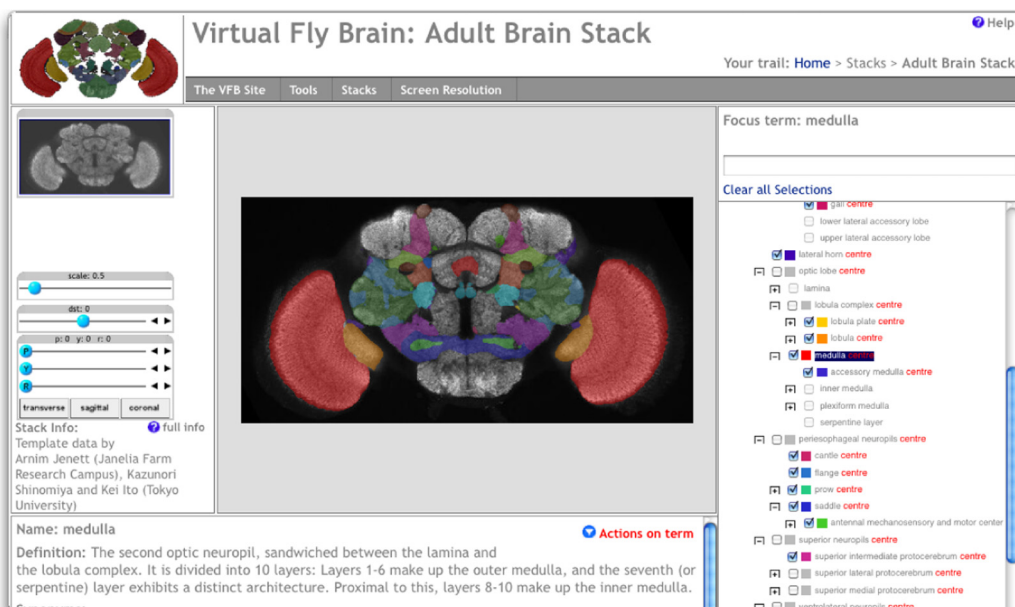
Virtual Fly Brain: Adult Brain Stack

Help

Your trail: Home > Stacks > Adult Brain Stack

The VFB Site | Tools | Stacks | Screen Resolution

scale: 0.5

dst: 0

p: 0 y: 0 r: 0

P

Y

R

transverse | sagittal | coronal

Stack Info:

full info

Template data by Arnim Jenett (Janelia Farm Research Campus), Kazunori Shinomiya and Kei Ito (Tokyo University)

Focus term: medulla

Clear all Selections

gall centre

lower lateral accessory lobe

upper lateral accessory lobe

lateral horn centre

optic lobe centre

lamina

lobula complex centre

lobula plate centre

lobula centre

medulla centre

accessory medulla centre

inner medulla

plexiform medulla

serpentine layer

periesophageal neuropils centre

cantle centre

flange centre

prow centre

saddle centre

antennal mechanosensory and motor center

superior neuropils centre

superior intermediate protocerebrum centre

superior lateral protocerebrum centre

superior medial protocerebrum centre

Name: medulla

Actions on term

Definition: The second optic neuropil, sandwiched between the lamina and the lobula complex. It is divided into 10 layers: Layers 1-6 make up the outer medulla, and the seventh (or serpentine) layer exhibits a distinct architecture. Proximal to this, layers 8-10 make up the inner medulla.